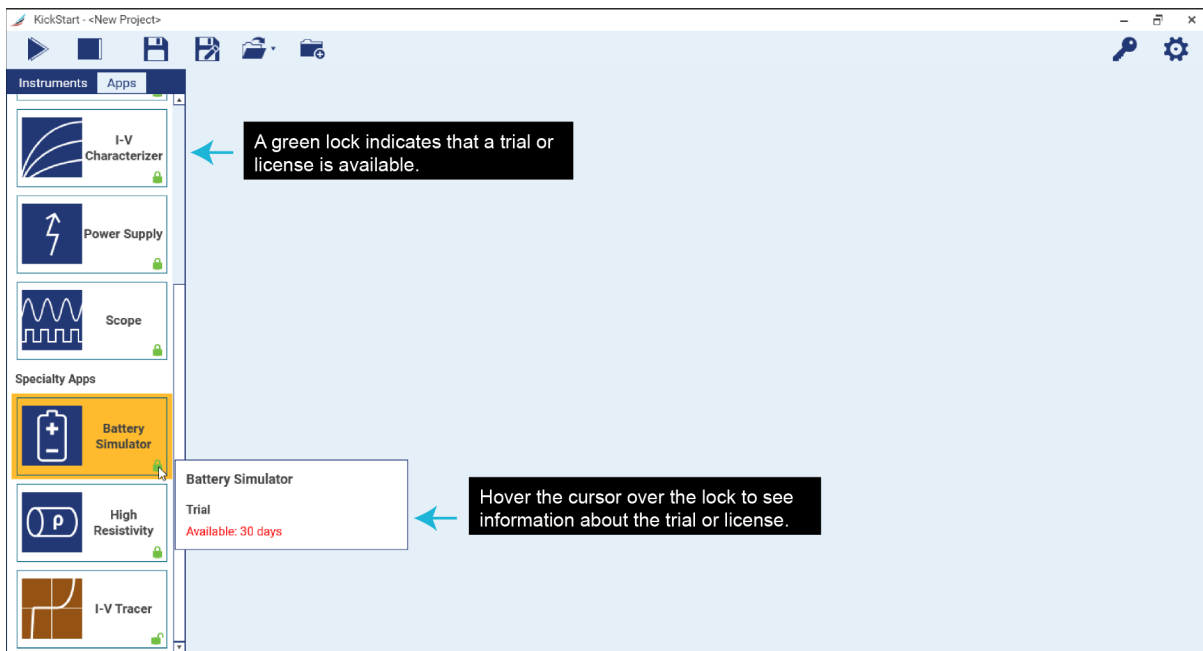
KickStart - <New Project>

Instruments Apps

I-V Characterizer

A green lock indicates that a trial or license is available.

Power Supply

Scope

Specialty Apps

Battery Simulator

Battery Simulator

Trial

Available: 30 days

Hover the cursor over the lock to see information about the trial or license.

High Resistivity

I-V Tracer